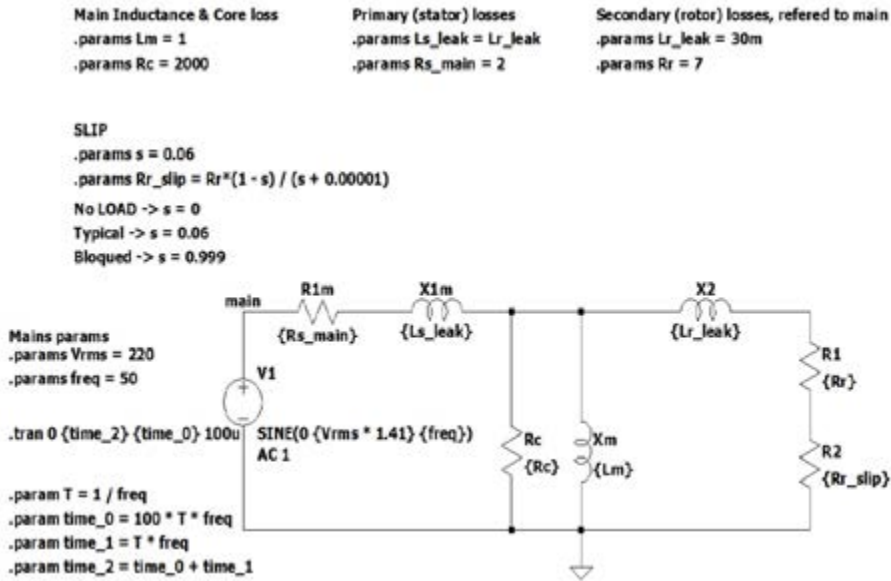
Main Inductance & Core loss
.params Lm = 1
.params Rc = 2000

Primary (stator) losses
.params Ls_leak = Lr_leak
.params Rs_main = 2

Secondary (rotor) losses, refered to main
.params Lr_leak = 30m
.params Rr = 7

SLIP
.params s = 0.06
.params Rr_slip = Rr*(1 - s) / (s + 0.00001)
No LOAD -> s = 0
Typical -> s = 0.06
Bloqued -> s = 0.999

main
R1m
{Rs_main}
X1m
{Ls_leak}
X2
{Lr_leak}
R1
{Rr}
R2
{Rr_slip}

Mains params
.params Vrms = 220
.params freq = 50

V1
.tran 0 {time_2} {time_0} 100u
SINE(0 {Vrms * 1.41} {freq})
AC 1

Rc
{Rc}
Xm
{Lm}

.param T = 1 / freq
.param time_0 = 100 * T * freq
.param time_1 = T * freq
.param time_2 = time_0 + time_1